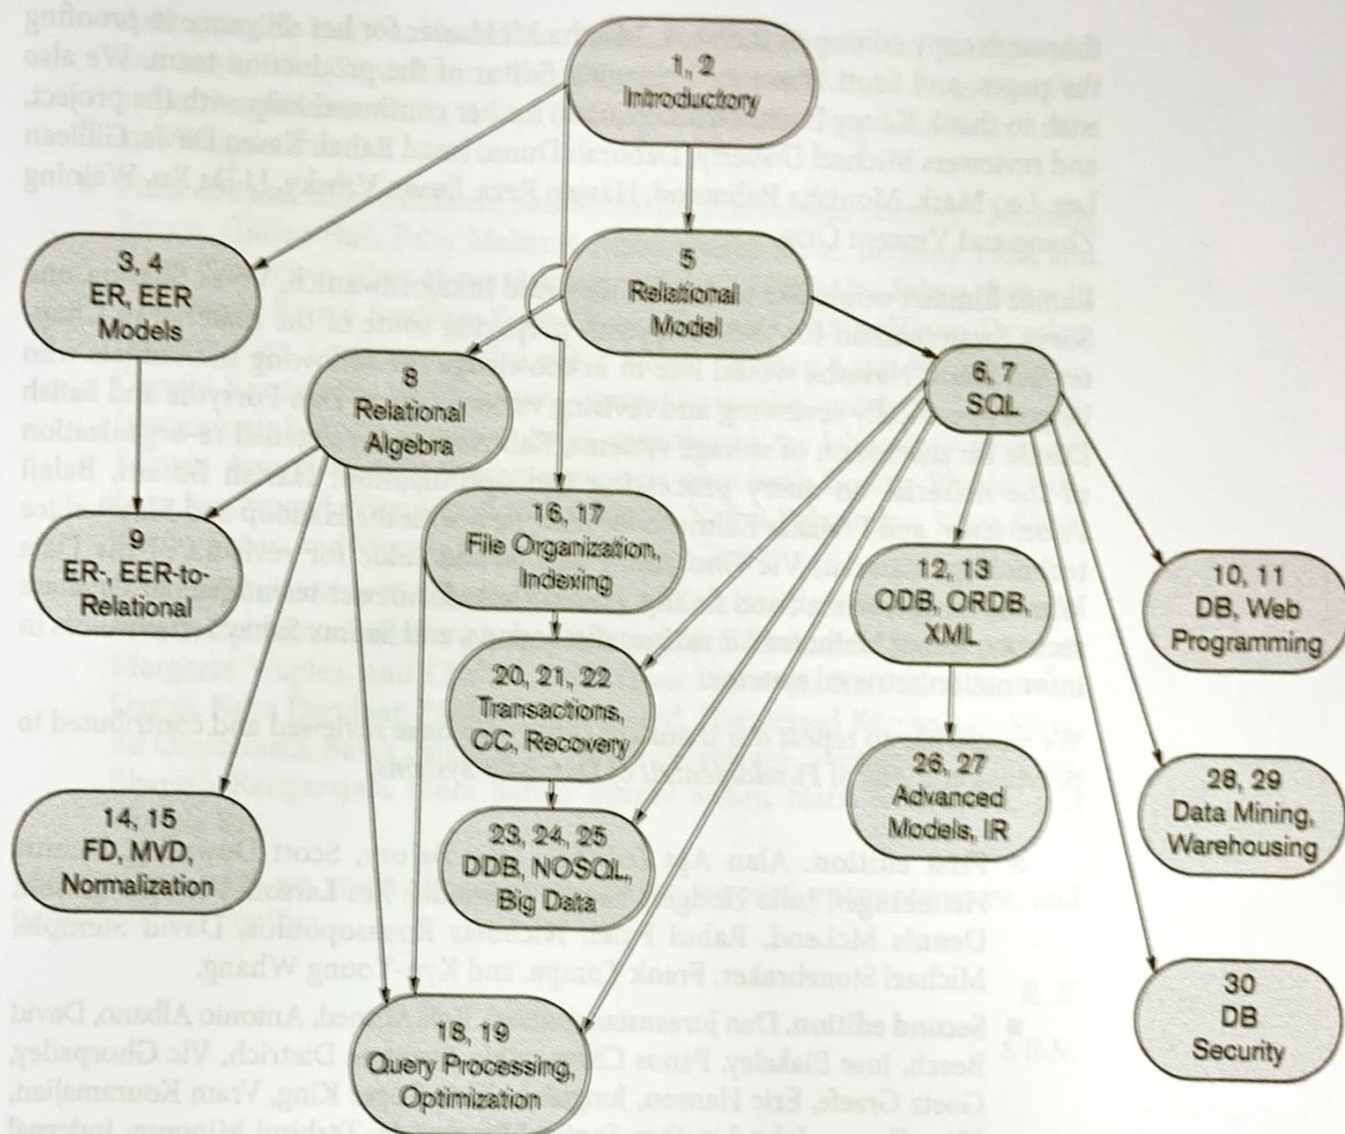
1, 2
Introductory

3, 4
ER, EER
Models

5
Relational
Model

8
Relational
Algebra

6, 7
SQL

9
ER-, EER-to-
Relational

16, 17
File Organization,
Indexing

12, 13
ODB, ORDB,
XML

10, 11
DB, Web
Programming

20, 21, 22
Transactions,
CC, Recovery

26, 27
Advanced
Models, IR

28, 29
Data Mining,
Warehousing

14, 15
FD, MVD,
Normalization

23, 24, 25
DDB, NOSQL,
Big Data

30
DB
Security

18, 19
Query Processing,
Optimization